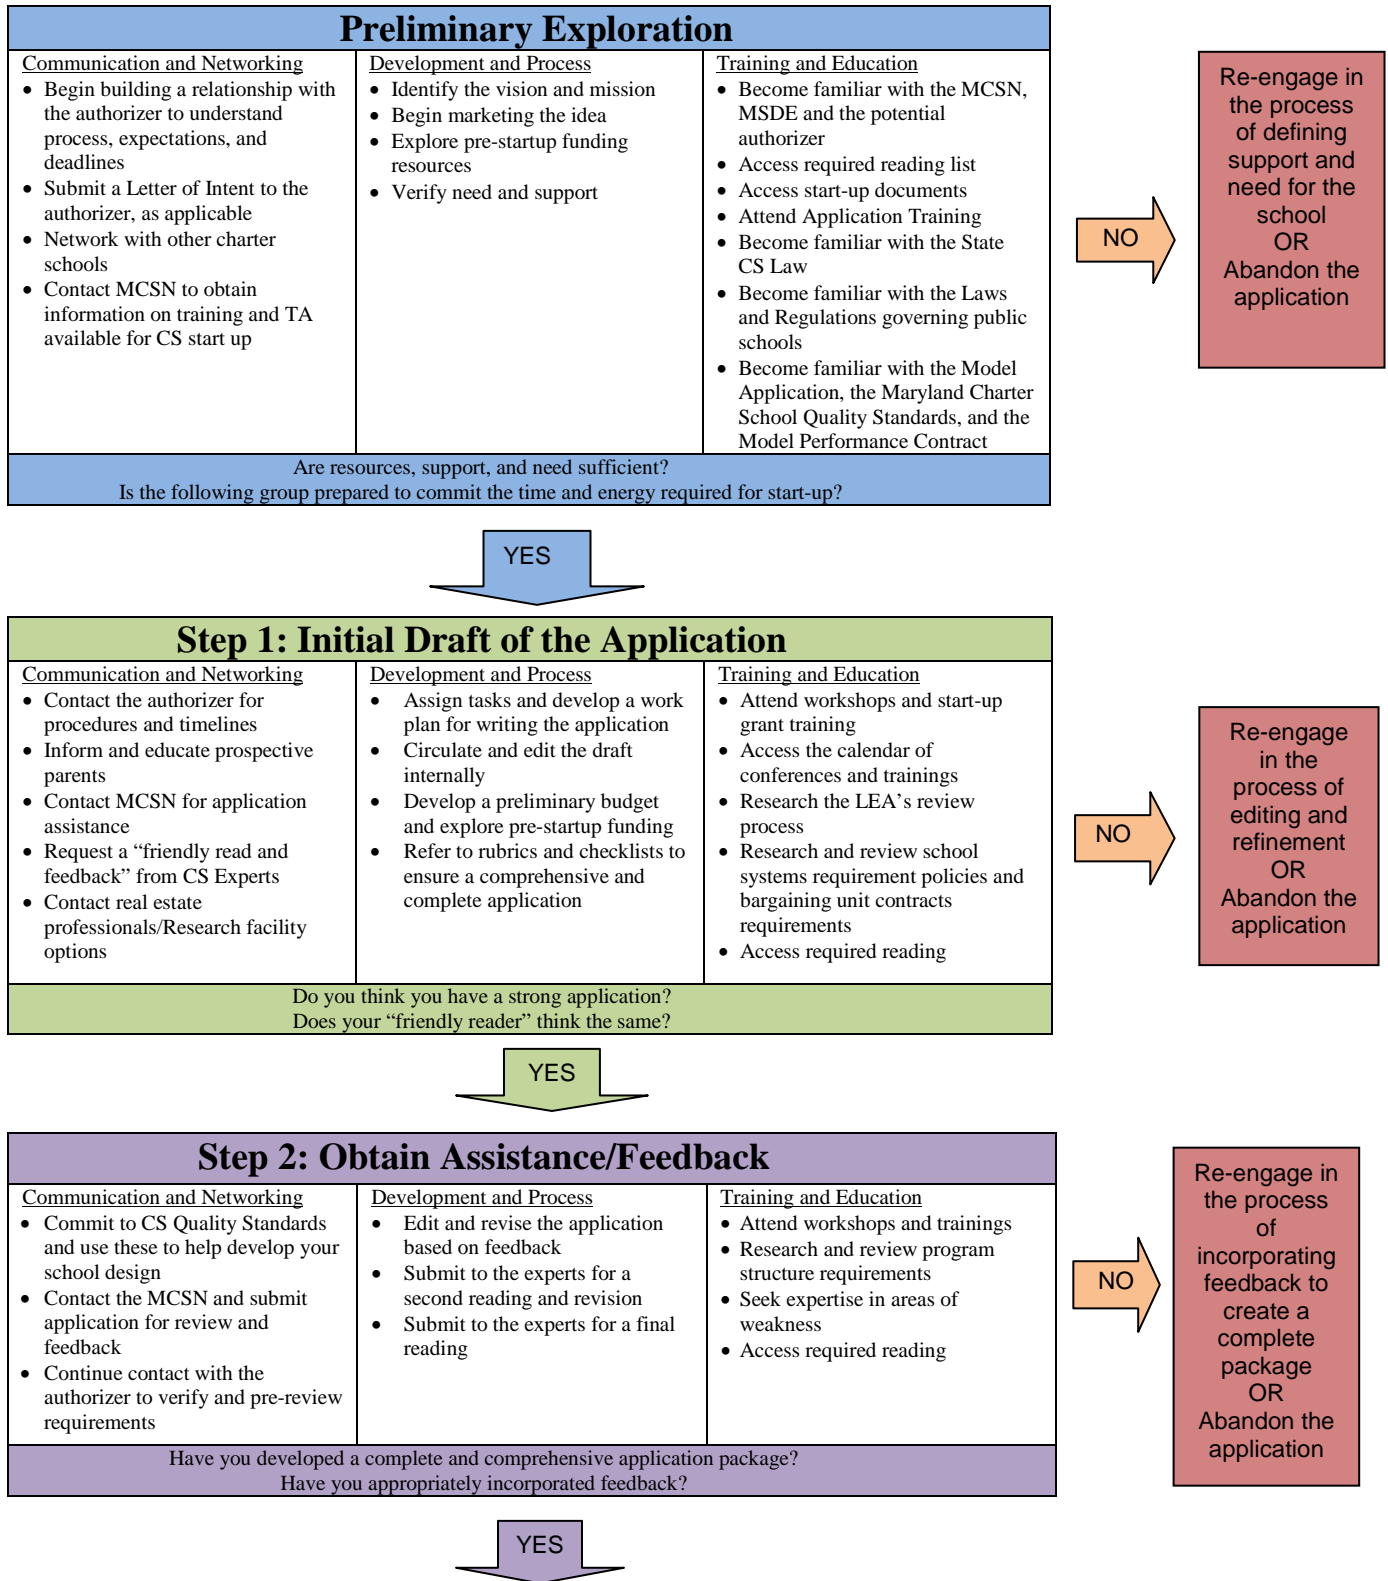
Preliminary Exploration

Communication and Networking
- Begin building a relationship with the authorizer to understand process, expectations, and deadlines
- Submit a Letter of Intent to the authorizer, as applicable
- Network with other charter schools
- Contact MCSN to obtain information on training and TA available for CS start up

Development and Process
- Identify the vision and mission
- Begin marketing the idea
- Explore pre-startup funding resources
- Verify need and support

Training and Education
- Become familiar with the MCSN, MSDE and the potential authorizer
- Access required reading list
- Access start-up documents
- Attend Application Training
- Become familiar with the State CS Law
- Become familiar with the Laws and Regulations governing public schools
- Become familiar with the Model Application, the Maryland Charter School Quality Standards, and the Model Performance Contract

Are resources, support, and need sufficient?
Is the following group prepared to commit the time and energy required for start-up?

NO

Re-engage in the process of defining support and need for the school OR Abandon the application

YES

Step 1: Initial Draft of the Application

Communication and Networking
- Contact the authorizer for procedures and timelines
- Inform and educate prospective parents
- Contact MCSN for application assistance
- Request a “friendly read and feedback” from CS Experts
- Contact real estate professionals/Research facility options

Development and Process
- Assign tasks and develop a work plan for writing the application
- Circulate and edit the draft internally
- Develop a preliminary budget and explore pre-startup funding
- Refer to rubrics and checklists to ensure a comprehensive and complete application

Training and Education
- Attend workshops and start-up grant training
- Access the calendar of conferences and trainings
- Research the LEA’s review process
- Research and review school systems requirement policies and bargaining unit contracts requirements
- Access required reading

Do you think you have a strong application?
Does your “friendly reader” think the same?

NO

Re-engage in the process of editing and refinement OR Abandon the application

YES

Step 2: Obtain Assistance/Feedback

Communication and Networking
- Commit to CS Quality Standards and use these to help develop your school design
- Contact the MCSN and submit application for review and feedback
- Continue contact with the authorizer to verify and pre-review requirements

Development and Process
- Edit and revise the application based on feedback
- Submit to the experts for a second reading and revision
- Submit to the experts for a final reading

Training and Education
- Attend workshops and trainings
- Research and review program structure requirements
- Seek expertise in areas of weakness
- Access required reading

Have you developed a complete and comprehensive application package?
Have you appropriately incorporated feedback?

NO

Re-engage in the process of incorporating feedback to create a complete package OR Abandon the application

YES